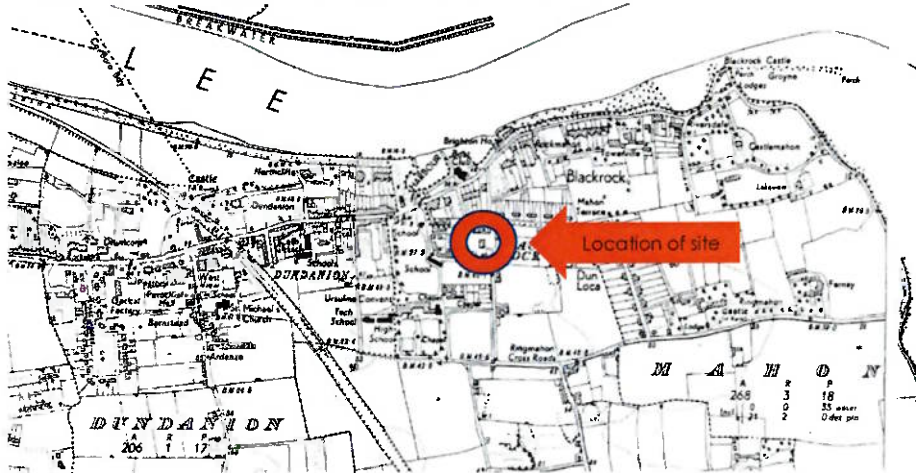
BREAKWATER

L E E

Blackrock Castle

Blackrock

Castlemahon

Castle

Dundanion

DUNDANION

Location of site

Dun Laca

Ursuline Convent

Ringmahon Castle

Ringmahon Cross Roads

St. Michael's Church

M A H O N

| A | R | P |
|---|---|---|
| 268 | 3 | 18 |

D U N D A N I O N

| A | R | P |
|---|---|---|
| 206 | 1 | 17 |